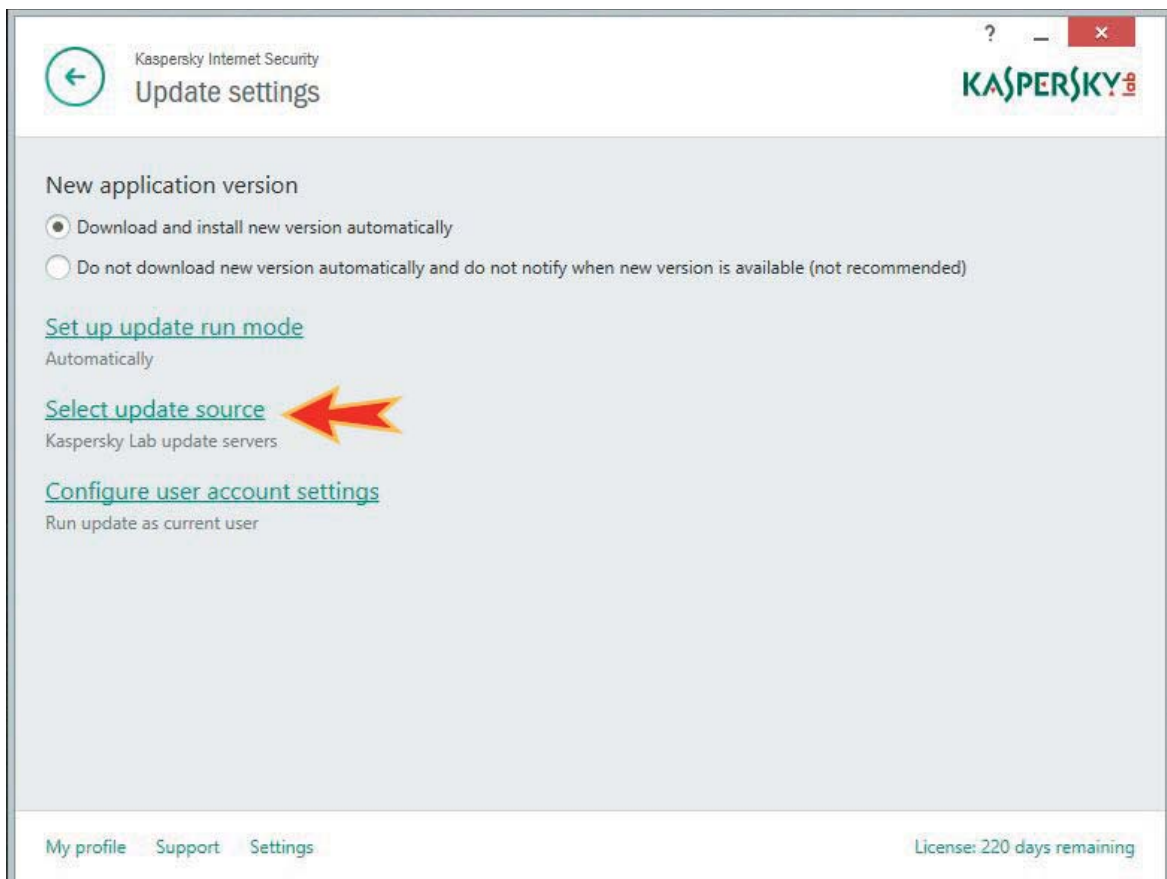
?

Kaspersky Internet Security
Update settings

KASPERSKY lab

New application version

Download and install new version automatically

Do not download new version automatically and do not notify when new version is available (not recommended)

Set up update run mode
Automatically

Select update source
Kaspersky Lab update servers

Configure user account settings
Run update as current user

My profile Support Settings

License: 220 days remaining